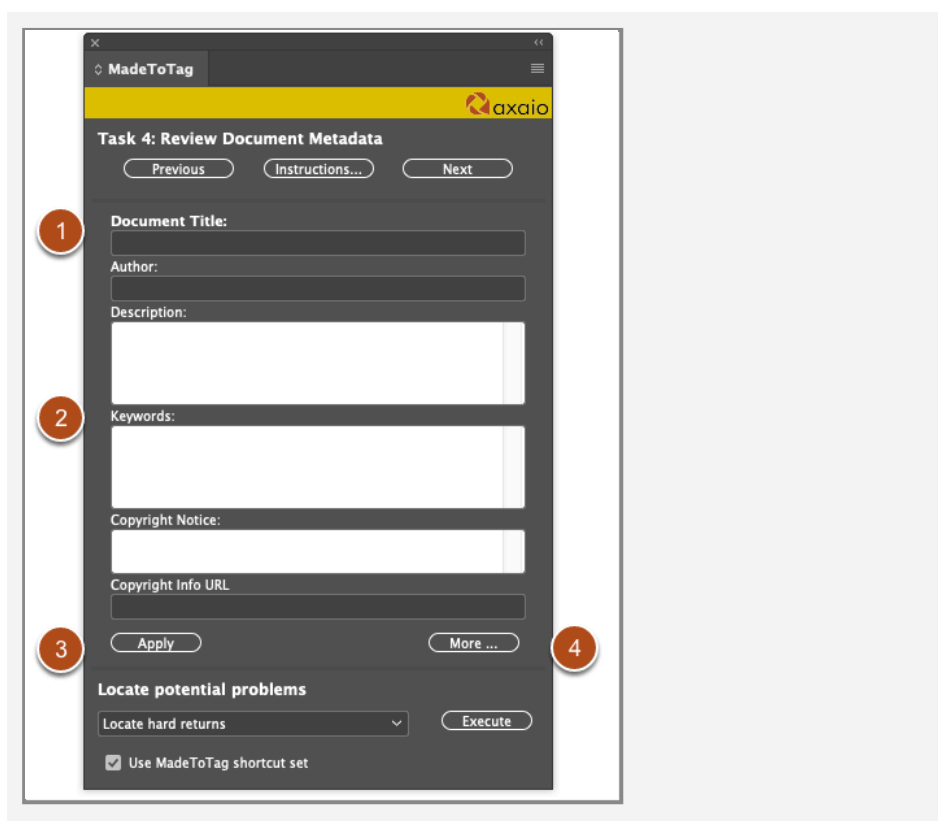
MadeToTag

axaio

Task 4: Review Document Metadata

Previous Instructions... Next

1

Document Title:

Author:

Description:

2

Keywords:

Copyright Notice:

Copyright Info URL

3

Apply

More ...

4

Locate potential problems

Locate hard returns

Execute

Use MadeToTag shortcut set